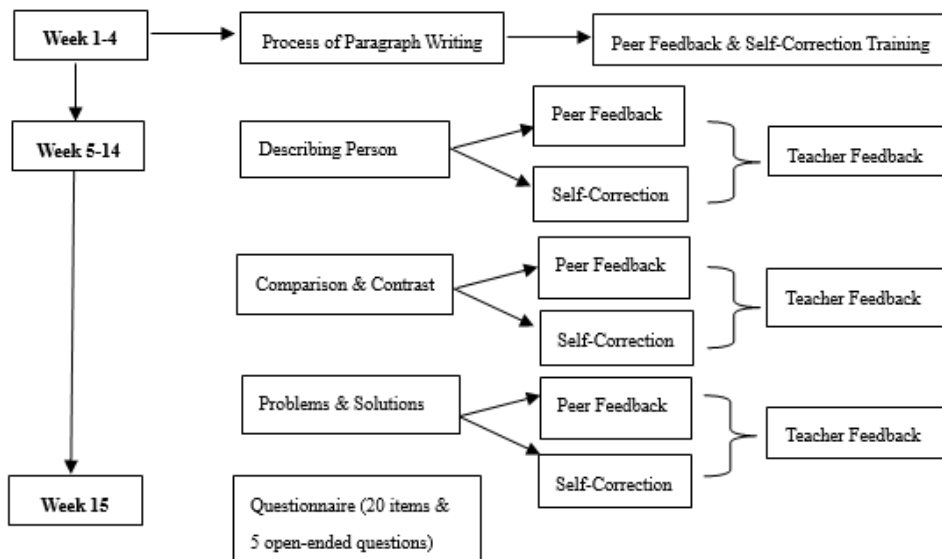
Week 1-4

Process of Paragraph Writing

Peer Feedback & Self-Correction Training

Week 5-14

Describing Person

Peer Feedback

Self-Correction

Teacher Feedback

Comparison & Contrast

Peer Feedback

Self-Correction

Teacher Feedback

Problems & Solutions

Peer Feedback

Self-Correction

Teacher Feedback

Week 15

Questionnaire (20 items & 5 open-ended questions)